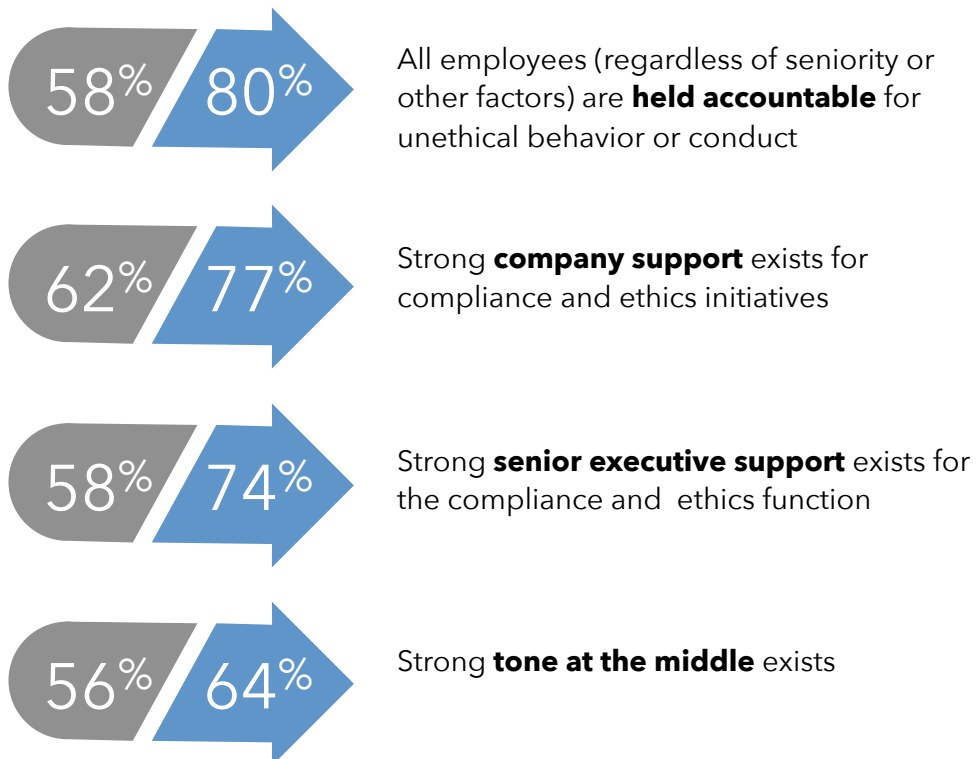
58% 80%

All employees (regardless of seniority or other factors) are **held accountable** for unethical behavior or conduct

62% 77%

Strong **company support** exists for compliance and ethics initiatives

58% 74%

Strong **senior executive support** exists for the compliance and ethics function

56% 64%

Strong **tone at the middle** exists